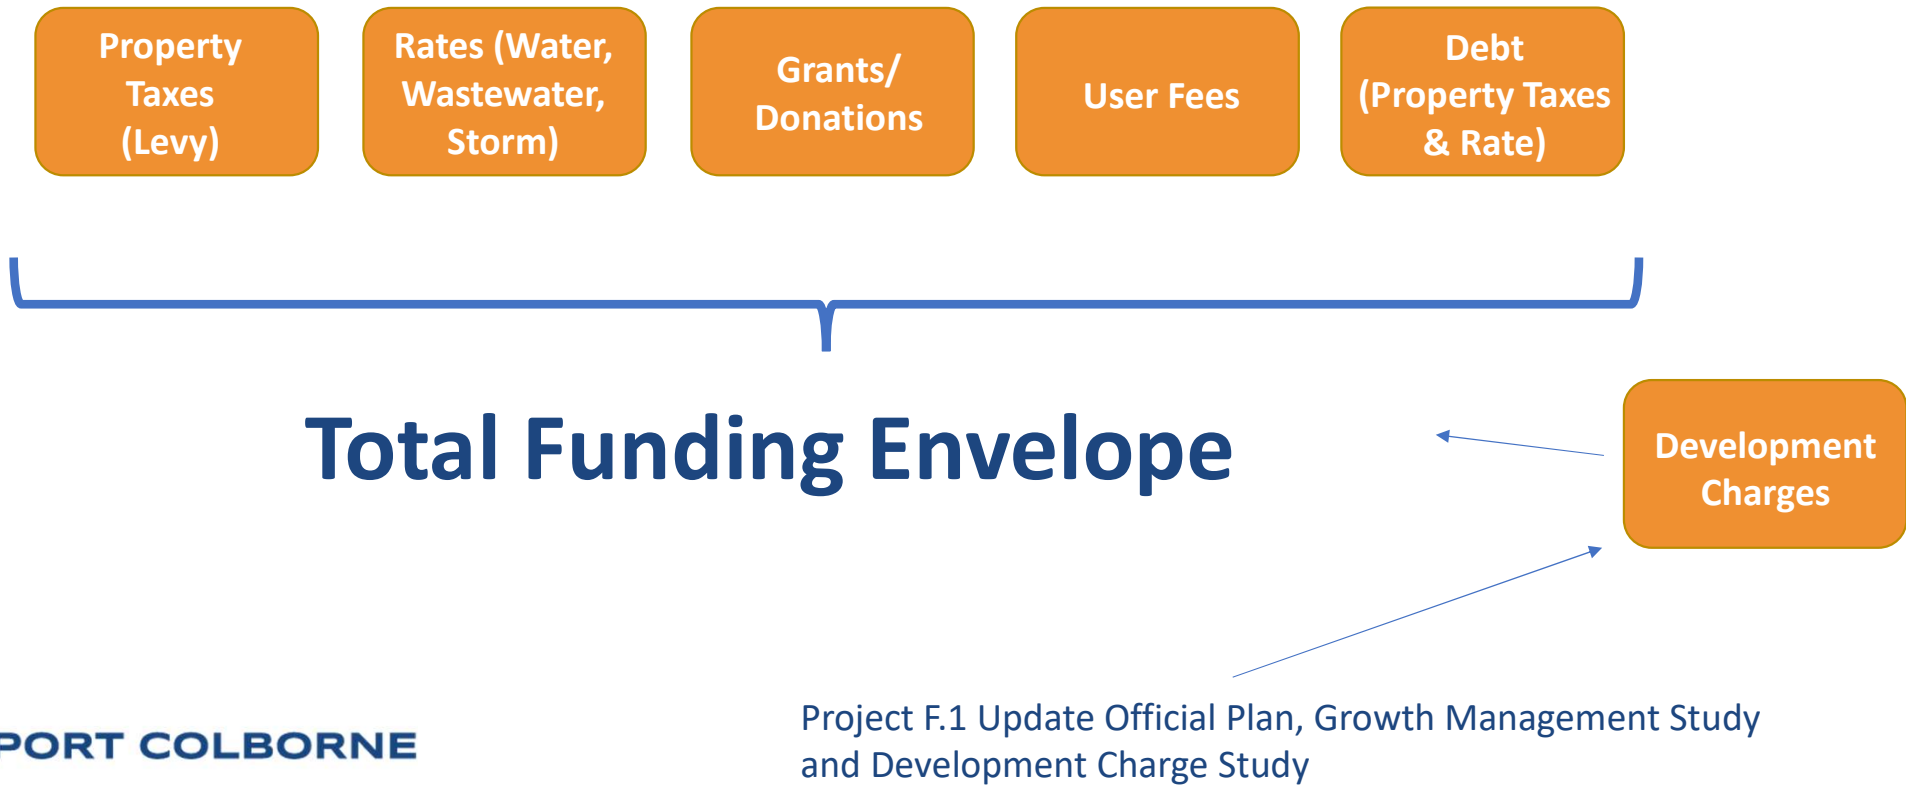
Property Taxes (Levy)

Rates (Water, Wastewater, Storm)

Grants/ Donations

User Fees

Debt (Property Taxes & Rate)

Total Funding Envelope

Development Charges

PORT COLBORNE

Project F.1 Update Official Plan, Growth Management Study and Development Charge Study